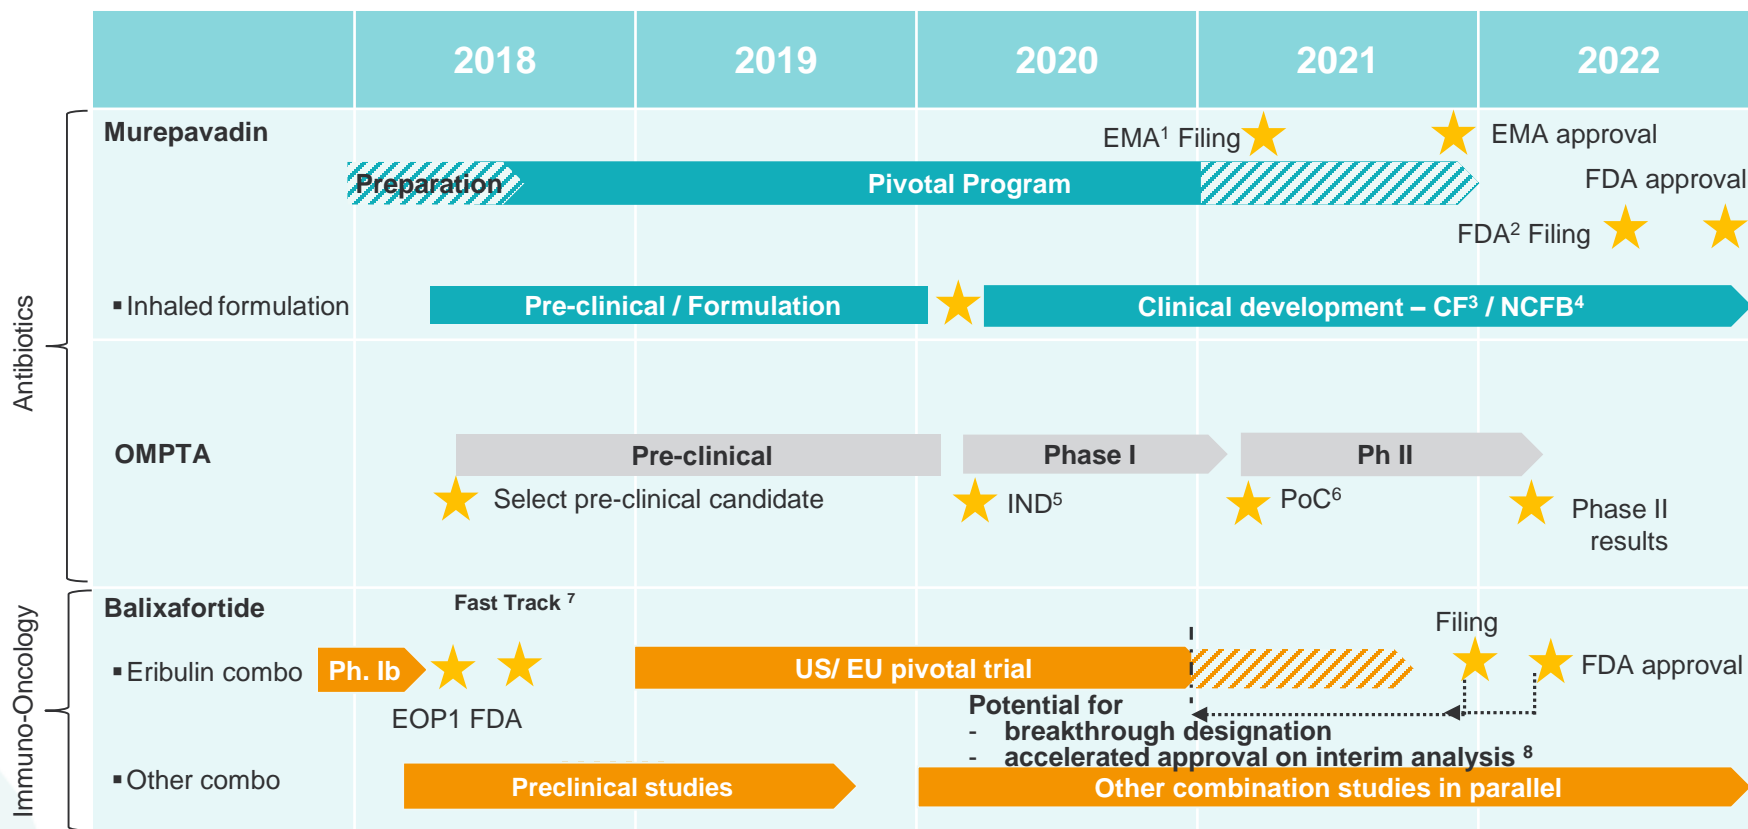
| | 2018 | 2019 | 2020 | 2021 | 2022 |
|---|---|---|---|---|---|

Antibiotics

Murepavadin

EMA$^1$ Filing

EMA approval

Preparation

Pivotal Program

FDA approval

FDA$^2$ Filing

▪ Inhaled formulation

Pre-clinical / Formulation

Clinical development – CF$^3$ / NCFB$^4$

OMPTA

Pre-clinical

Phase I

Ph II

Select pre-clinical candidate

IND$^5$

PoC$^6$

Phase II results

Immuno-Oncology

Balixafortide

Fast Track $^7$

▪ Eribulin combo

Ph. Ib

US/ EU pivotal trial

Filing

FDA approval

EOP1 FDA

Potential for
- breakthrough designation
- accelerated approval on interim analysis $^8$

▪ Other combo

Preclinical studies

Other combination studies in parallel